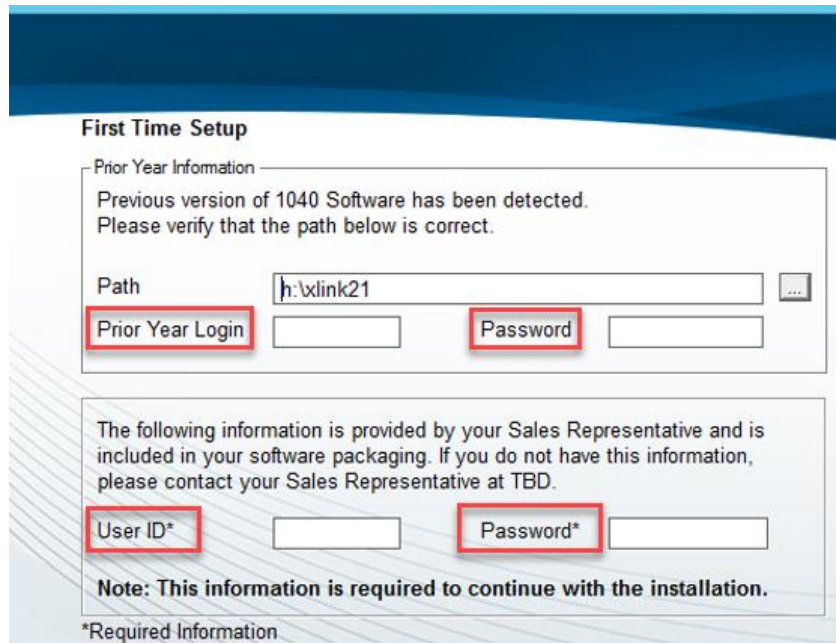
First Time Setup

Prior Year Information

Previous version of 1040 Software has been detected.
Please verify that the path below is correct.

Path h:\xlink21 ...

Prior Year Login Password

The following information is provided by your Sales Representative and is included in your software packaging. If you do not have this information, please contact your Sales Representative at TBD.

User ID* Password*

Note: This information is required to continue with the installation.

*Required Information